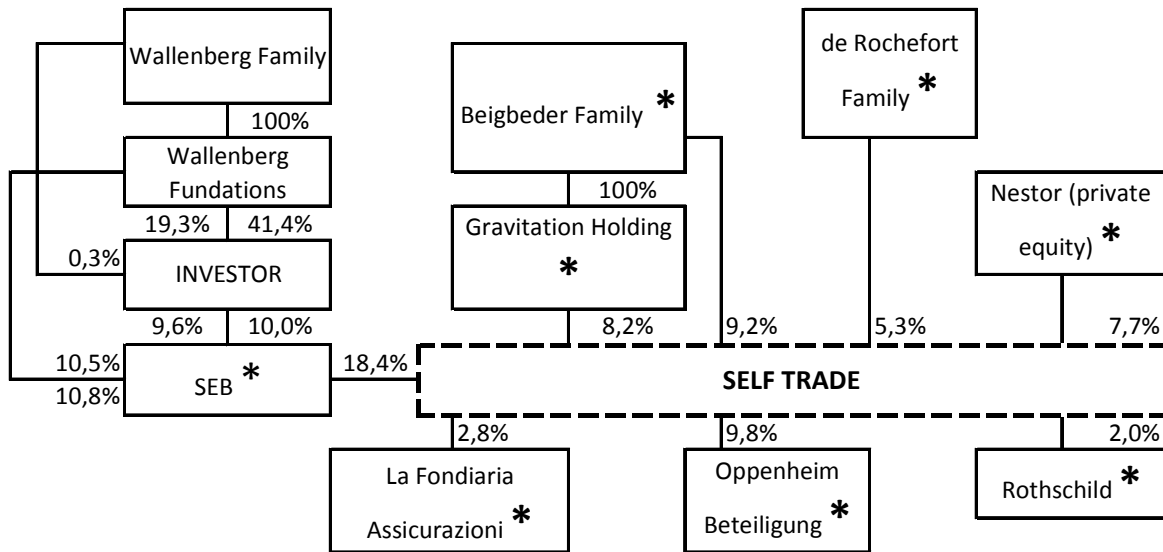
Wallenberg Family

100%

Wallenberg Fundations

19,3%

41,4%

0,3%

INVESTOR

9,6%

10,0%

10,5%

10,8%

SEB *

18,4%

Beigbeder Family *

100%

Gravitation Holding *

8,2%

9,2%

de Rochefort Family *

5,3%

Nestor (private equity) *

7,7%

SELF TRADE

2,8%

La Fondiaria Assicurazioni *

9,8%

Oppenheim Beteiligung *

2,0%

Rothschild *